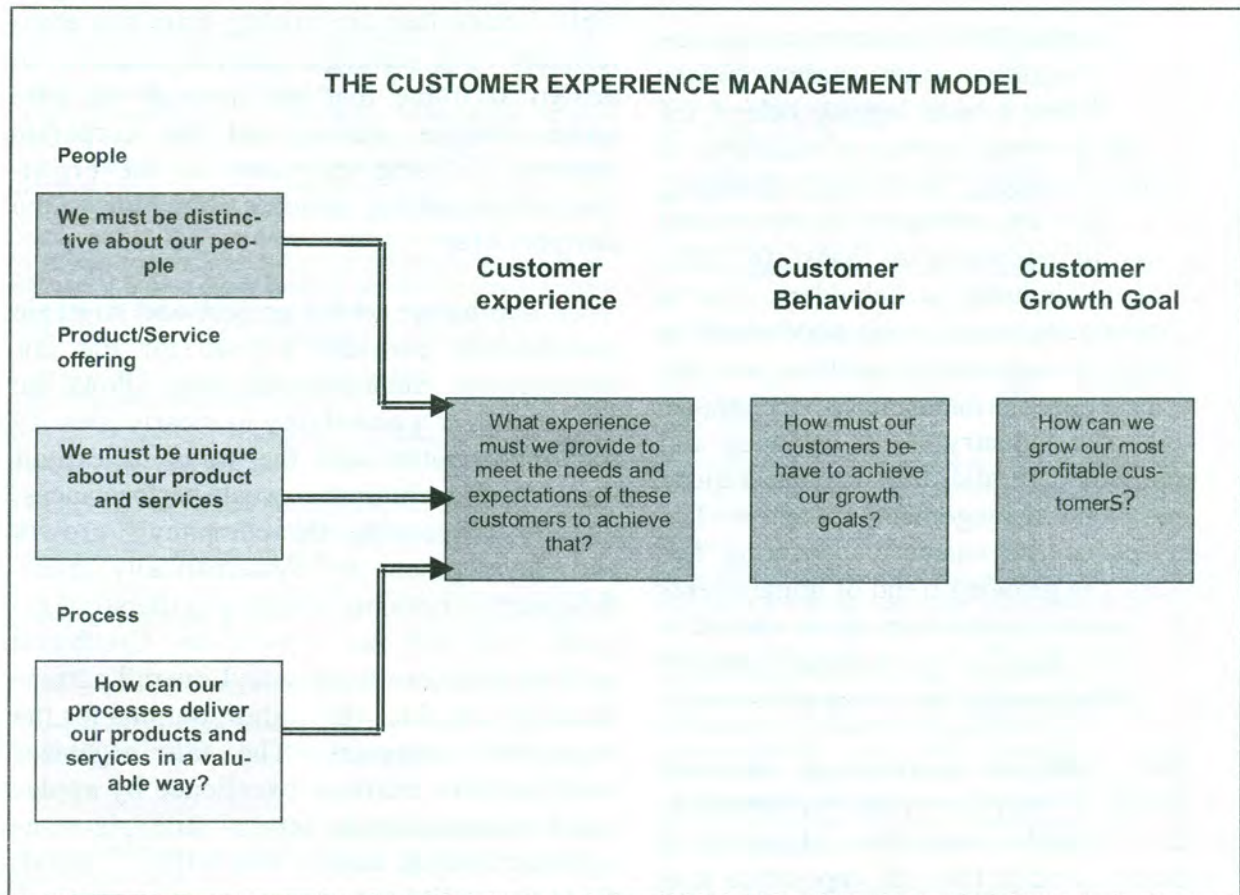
THE CUSTOMER EXPERIENCE MANAGEMENT MODEL

People

We must be distinctive about our people

Product/Service offering

We must be unique about our product and services

Process

How can our processes deliver our products and services in a valuable way?

Customer experience

What experience must we provide to meet the needs and expectations of these customers to achieve that?

Customer Behaviour

How must our customers behave to achieve our growth goals?

Customer Growth Goal

How can we grow our most profitable customerS?